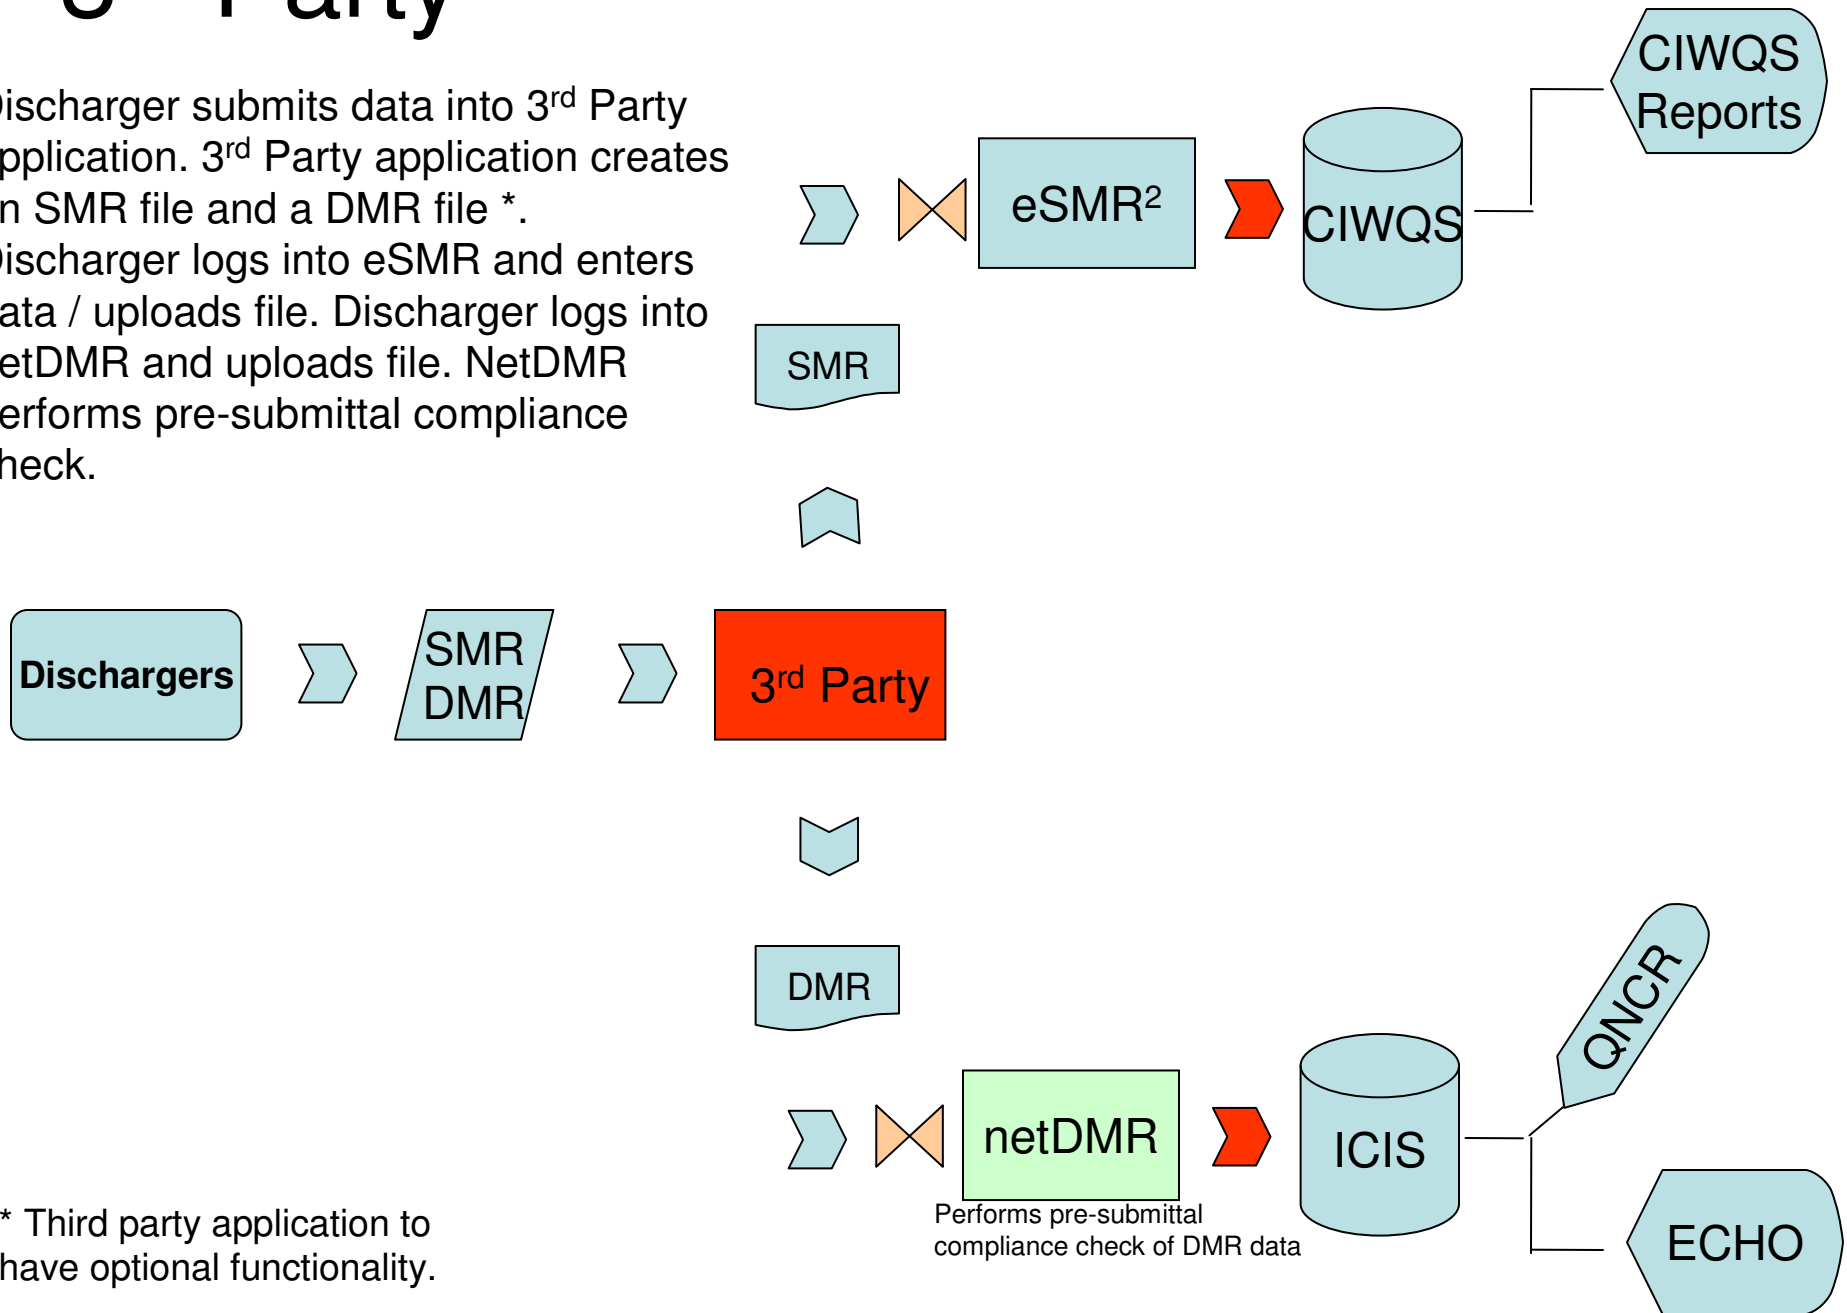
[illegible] Party

ischarger submits data into 3rd Party pplication. 3rd Party application creates n SMR file and a DMR file *. ischarger logs into eSMR and enters ata / uploads file. Discharger logs into etDMR and uploads file. NetDMR erforms pre-submittal compliance heck.

CIWQS Reports

eSMR²

CIWQS

SMR

Dischargers

SMR DMR

3rd Party

DMR

QNCR

netDMR

ICIS

ECHO

Performs pre-submittal compliance check of DMR data

* Third party application to have optional functionality.